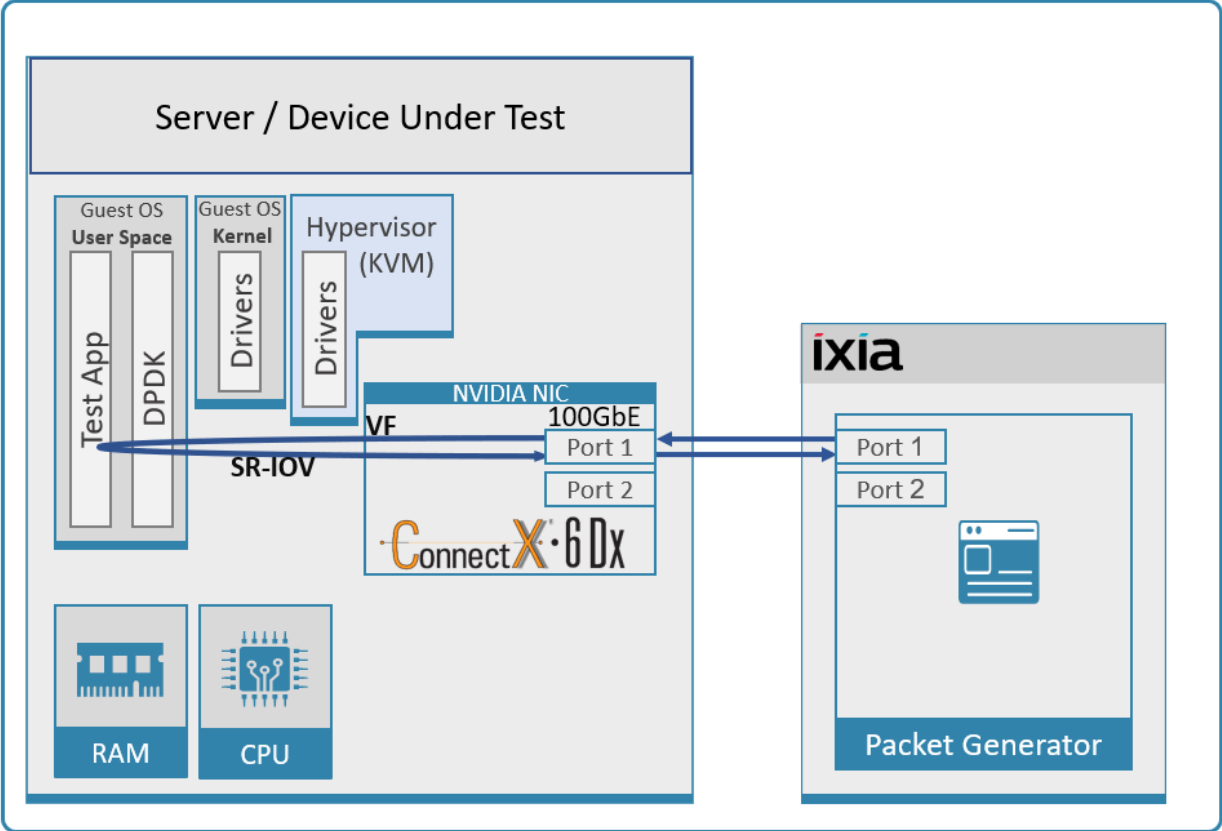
Server / Device Under Test

Guest OS
User Space

Test App

DPDK

Guest OS
Kernel

Drivers

Hypervisor
(KVM)

Drivers

NVIDIA NIC
100GbE

VF

Port 1

SR-IOV

Port 2

ConnectX®-6Dx

RAM

CPU

ixia

Port 1

Port 2

Packet Generator